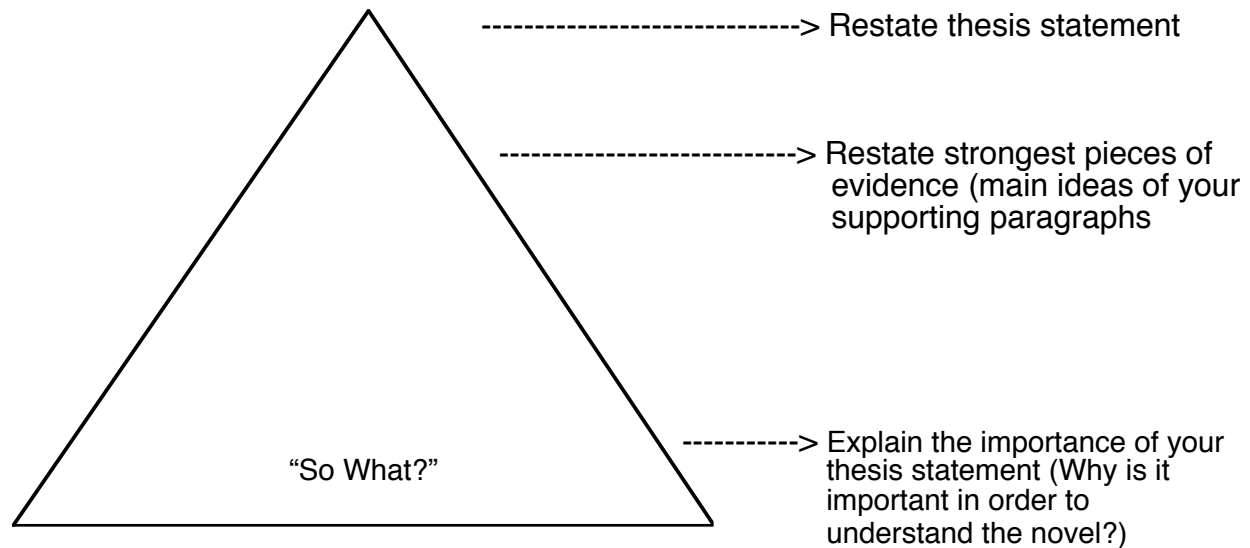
-----------------------------> Restate thesis statement

---------------------------> Restate strongest pieces of evidence (main ideas of your supporting paragraphs

-----------> Explain the importance of your thesis statement (Why is it important in order to understand the novel?)

“So What?”